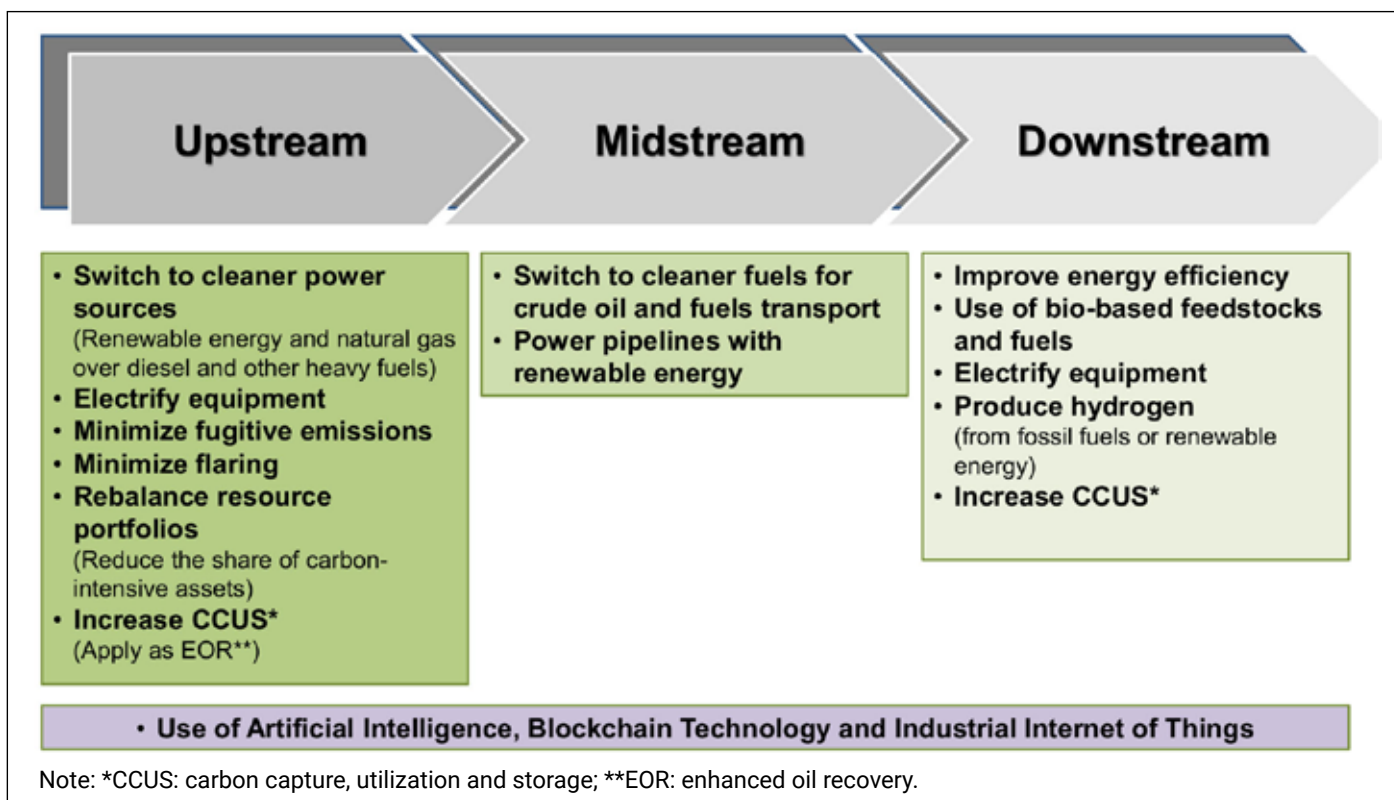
Upstream

Midstream

Downstream

• Switch to cleaner power sources
(Renewable energy and natural gas over diesel and other heavy fuels)
• Electrify equipment
• Minimize fugitive emissions
• Minimize flaring
• Rebalance resource portfolios
(Reduce the share of carbon-intensive assets)
• Increase CCUS*
(Apply as EOR**)

• Switch to cleaner fuels for crude oil and fuels transport
• Power pipelines with renewable energy

• Improve energy efficiency
• Use of bio-based feedstocks and fuels
• Electrify equipment
• Produce hydrogen
(from fossil fuels or renewable energy)
• Increase CCUS*

• Use of Artificial Intelligence, Blockchain Technology and Industrial Internet of Things

Note: *CCUS: carbon capture, utilization and storage; **EOR: enhanced oil recovery.